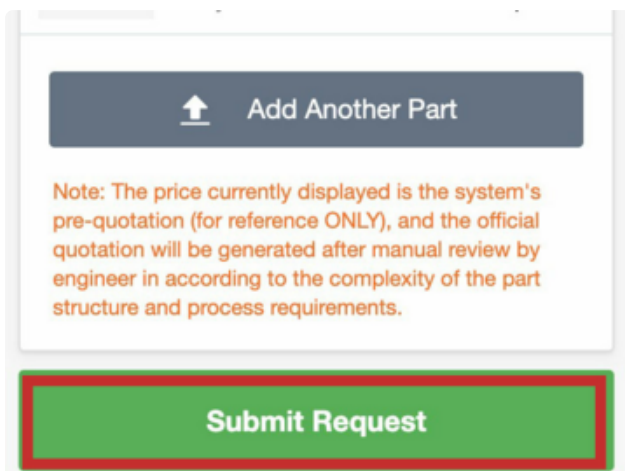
Add Another Part

Note: The price currently displayed is the system's pre-quotation (for reference ONLY), and the official quotation will be generated after manual review by engineer in according to the complexity of the part structure and process requirements.

Submit Request